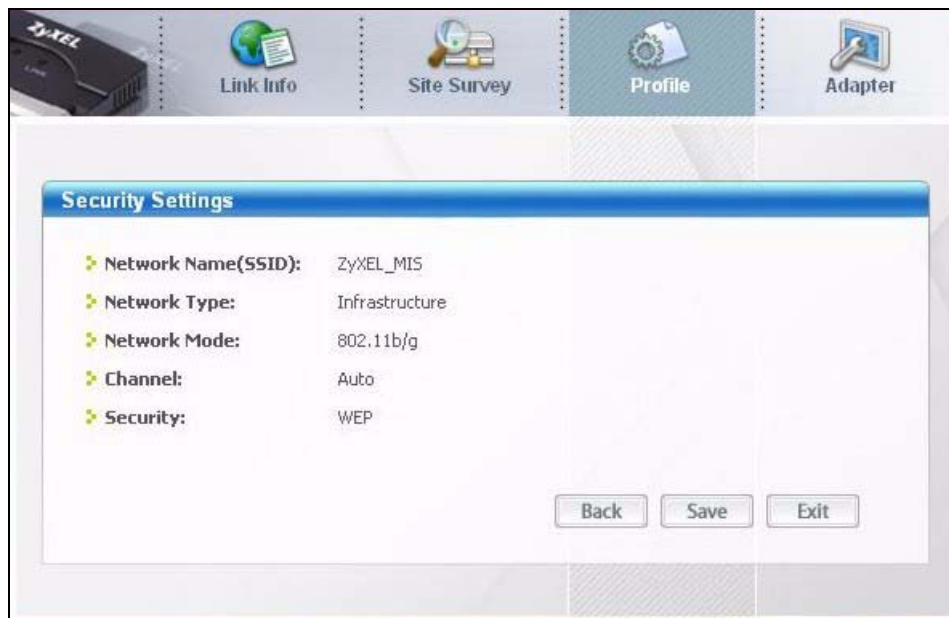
ZyXEL

Link Info

Site Survey

Profile

Adapter

Security Settings

Network Name(SSID): ZyXEL_MIS

Network Type: Infrastructure

Network Mode: 802.11b/g

Channel: Auto

Security: WEP

Back

Save

Exit